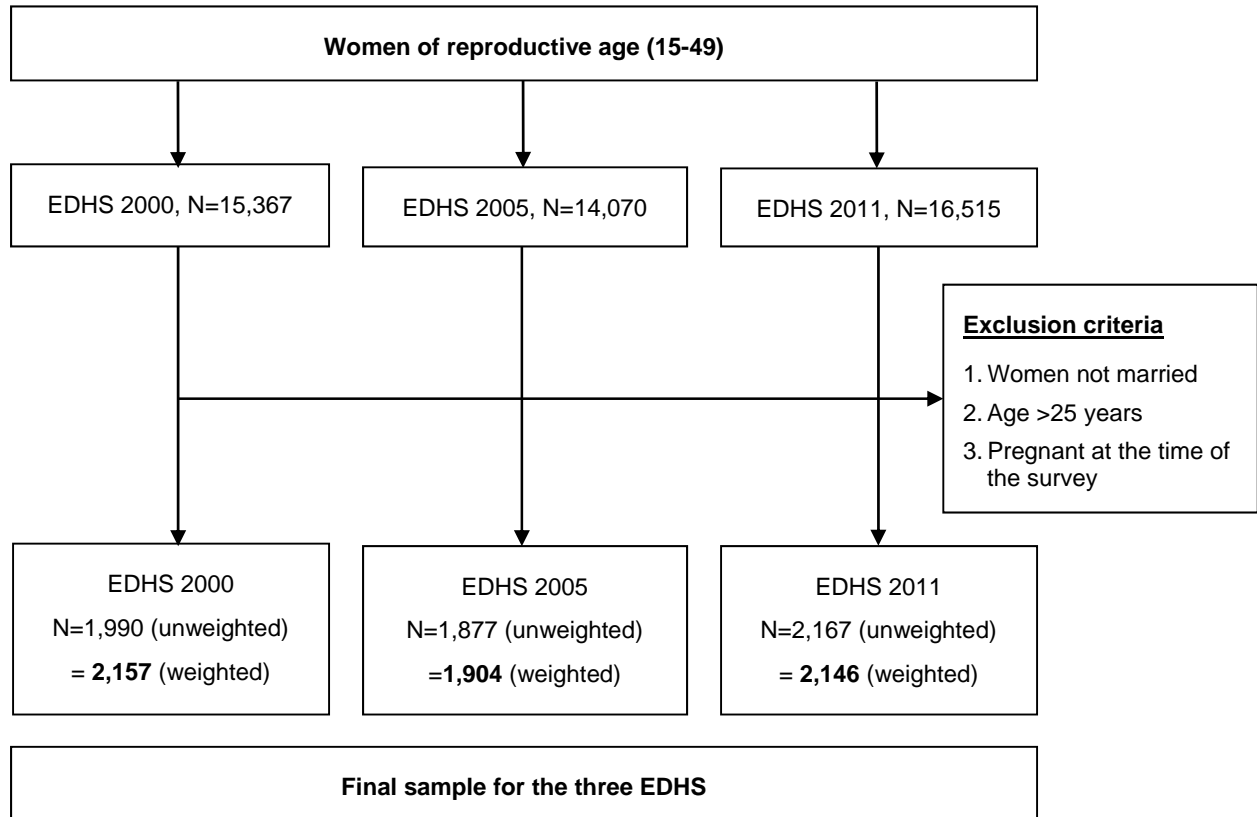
Women of reproductive age (15-49)

EDHS 2000, N=15,367

EDHS 2005, N=14,070

EDHS 2011, N=16,515

Exclusion criteria

1. Women not married
2. Age >25 years
3. Pregnant at the time of the survey

EDHS 2000
N=1,990 (unweighted)
= **2,157** (weighted)

EDHS 2005
N=1,877 (unweighted)
=**1,904** (weighted)

EDHS 2011
N=2,167 (unweighted)
= **2,146** (weighted)

Final sample for the three EDHS